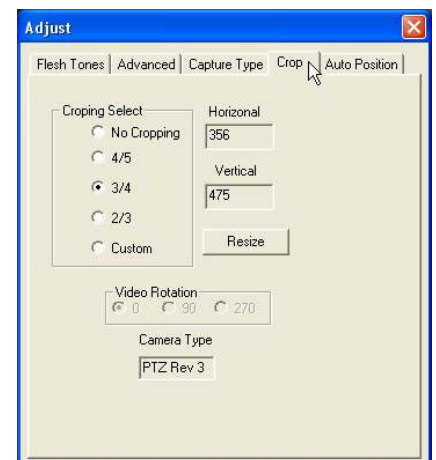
Adjust

Flesh Tones | Advanced | Capture Type | Crop | Auto Position

Croping Select
No Cropping
4/5
3/4
2/3
Custom

Horizonal
356

Vertical
475

Resize

Video Rotation
0
90
270

Camera Type
PTZ Rev 3